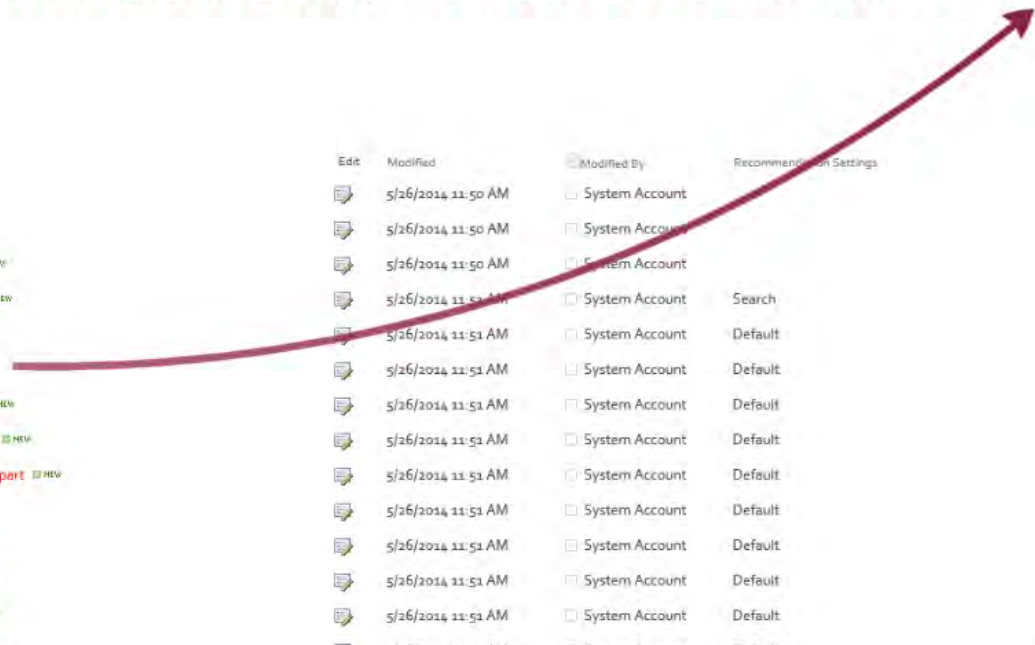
| Edit | Modified | Modified By | Recommendation Settings |
|---|---|---|---|
| | 5/26/2014 11:50 AM | System Account | |
| | 5/26/2014 11:50 AM | System Account | |
| | 5/26/2014 11:50 AM | System Account | |
| | 5/26/2014 11:51 AM | System Account | Search |
| | 5/26/2014 11:51 AM | System Account | Default |
| | 5/26/2014 11:51 AM | System Account | Default |
| | 5/26/2014 11:51 AM | System Account | Default |
| | 5/26/2014 11:51 AM | System Account | Default |
| | 5/26/2014 11:51 AM | System Account | Default |
| | 5/26/2014 11:51 AM | System Account | Default |
| | 5/26/2014 11:51 AM | System Account | Default |
| | 5/26/2014 11:51 AM | System Account | Default |
| | 5/26/2014 11:51 AM | System Account | Default |

NEW
NEW
NEW
NEW
part NEW